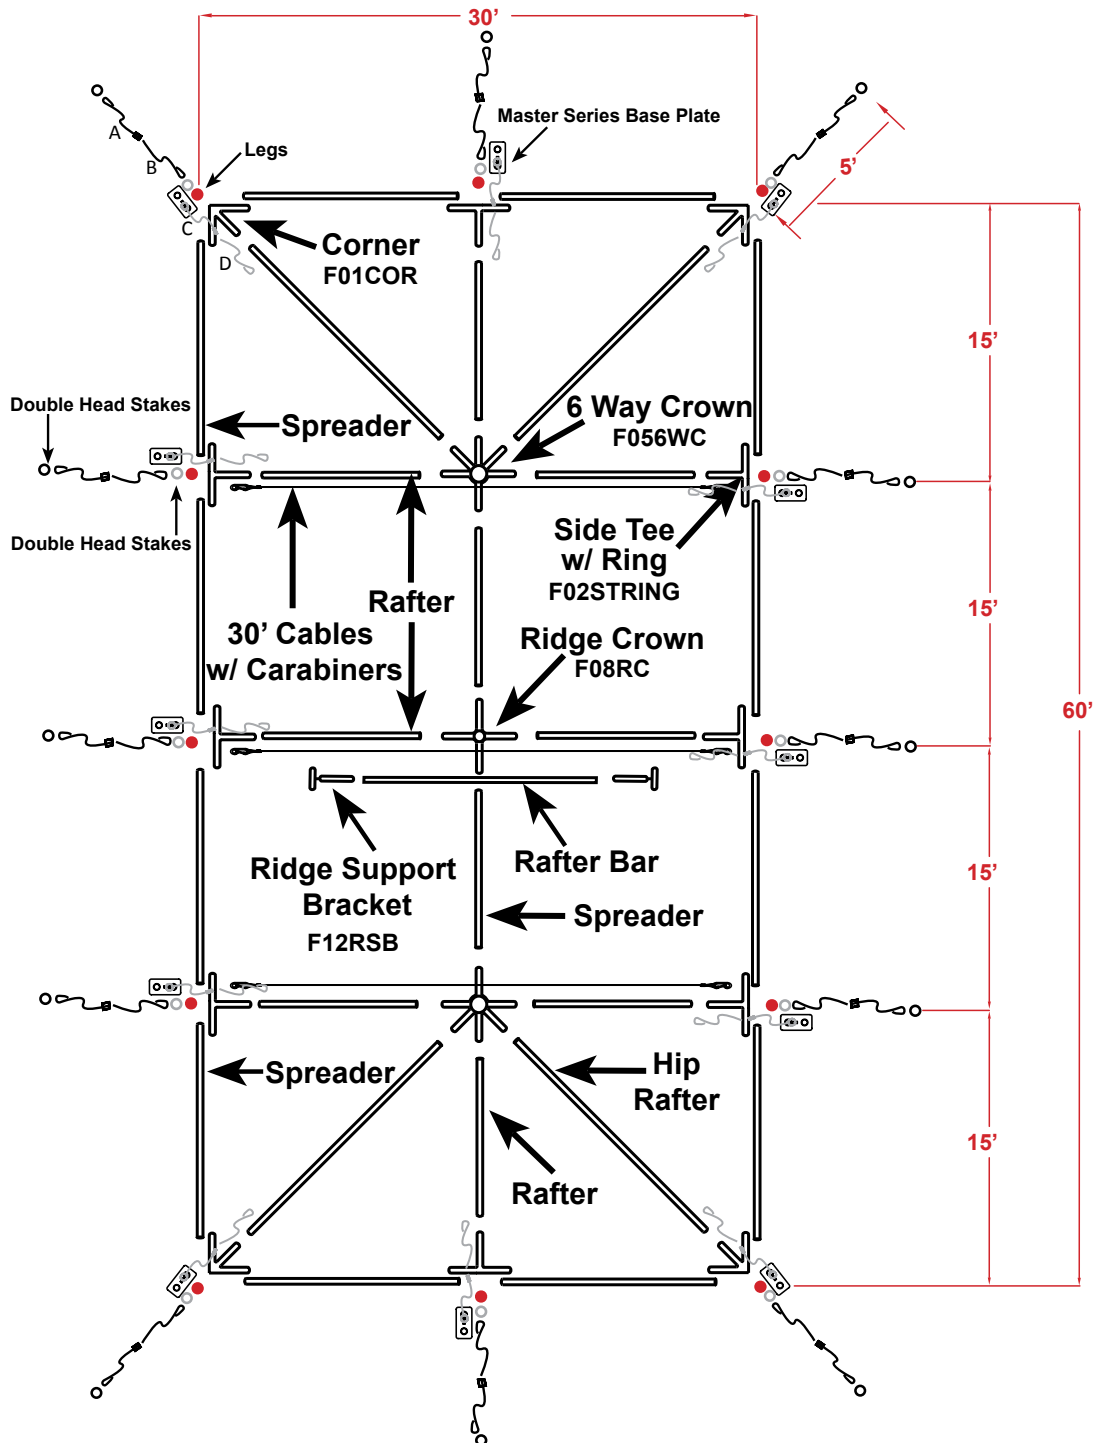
30'

Master Series Base Plate

A

B

Legs

C

D

5'

Corner
F01COR

15'

Double Head Stakes

Spreader

6 Way Crown
F056WC

Double Head Stakes

Side Tee
w/ Ring
F02STRING

15'

Rafter

30' Cables
w/ Carabiners

Ridge Crown
F08RC

60'

Ridge Support
Bracket
F12RSB

Rafter Bar

15'

Spreader

Spreader

Hip
Rafter

15'

Rafter